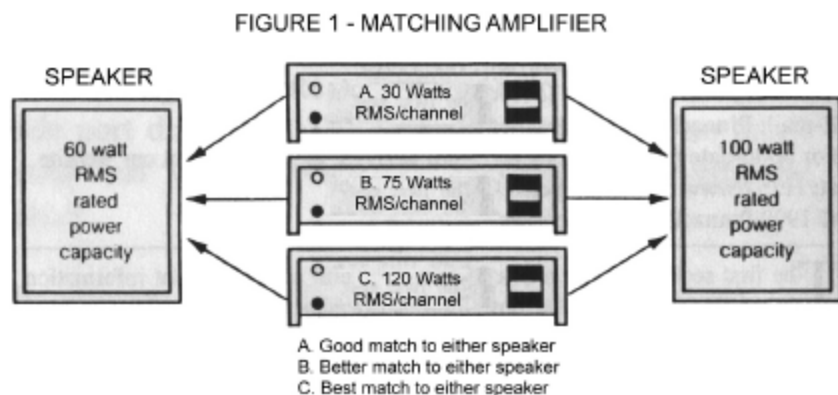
FIGURE 1 - MATCHING AMPLIFIER

SPEAKER

60 watt RMS rated power capacity

A. 30 Watts RMS/channel

B. 75 Watts RMS/channel

C. 120 Watts RMS/channel

SPEAKER

100 watt RMS rated power capacity

A. Good match to either speaker
B. Better match to either speaker
C. Best match to either speaker